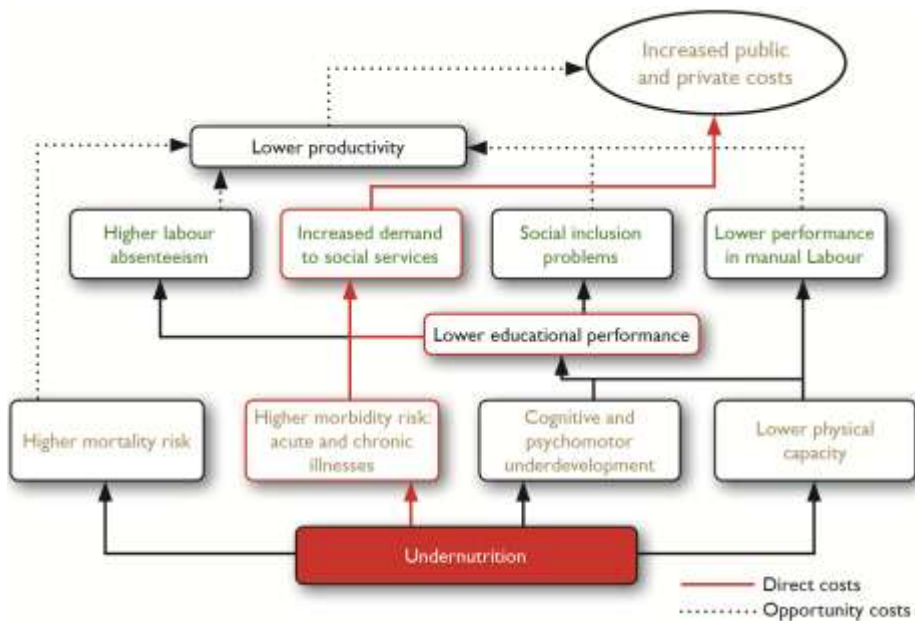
Increased public and private costs

Lower productivity

Higher labour absenteeism

Increased demand to social services

Social inclusion problems

Lower performance in manual Labour

Lower educational performance

Higher mortality risk

Higher morbidity risk: acute and chronic illnesses

Cognitive and psychomotor underdevelopment

Lower physical capacity

Undernutrition

Direct costs

Opportunity costs